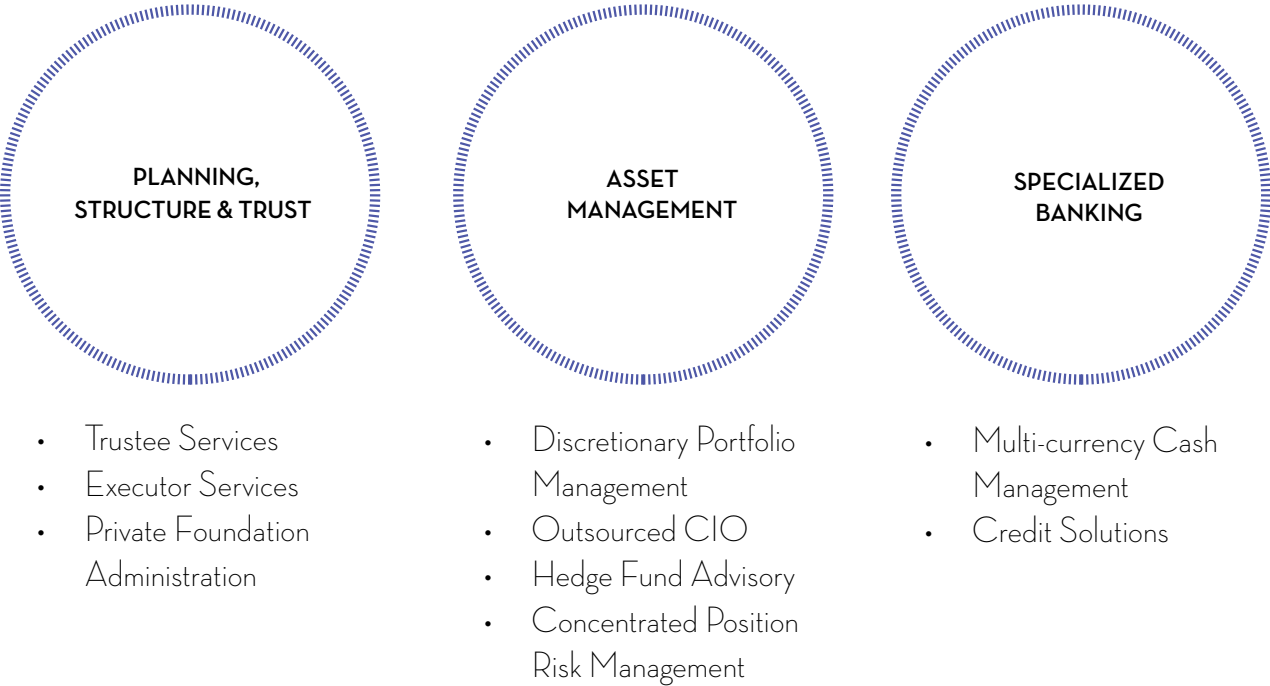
PLANNING, STRUCTURE & TRUST

- Trustee Services
- Executor Services
- Private Foundation Administration

ASSET MANAGEMENT

- Discretionary Portfolio Management
- Outsourced CIO
- Hedge Fund Advisory
- Concentrated Position Risk Management

SPECIALIZED BANKING

- Multi-currency Cash Management
- Credit Solutions